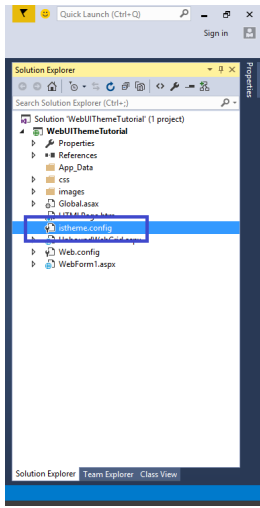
Quick Launch (Ctrl+Q)

Sign in

Solution Explorer

Properties

Search Solution Explorer (Ctrl+;)

Solution 'WebUIThemeTutorial' (1 project)

WebUIThemeTutorial

Properties

References

App_Data

css

images

Global.asax

HTMLPage.htm

istheme.config

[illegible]

Web.config

WebForm1.aspx

Solution Explorer | Team Explorer | Class View